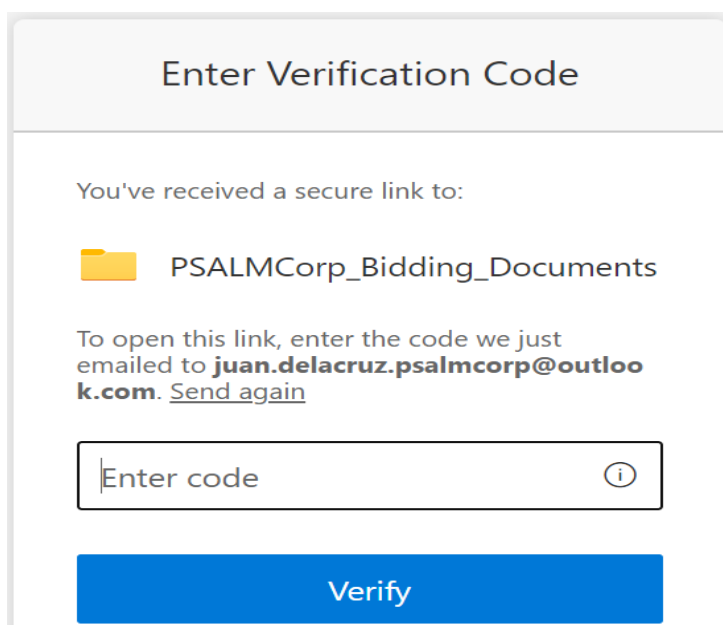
Enter Verification Code

You've received a secure link to:

PSALMCorp_Bidding_Documents

To open this link, enter the code we just emailed to **juan.delacruz.psalmcorp@outlook.com**. Send again

Enter code

Verify